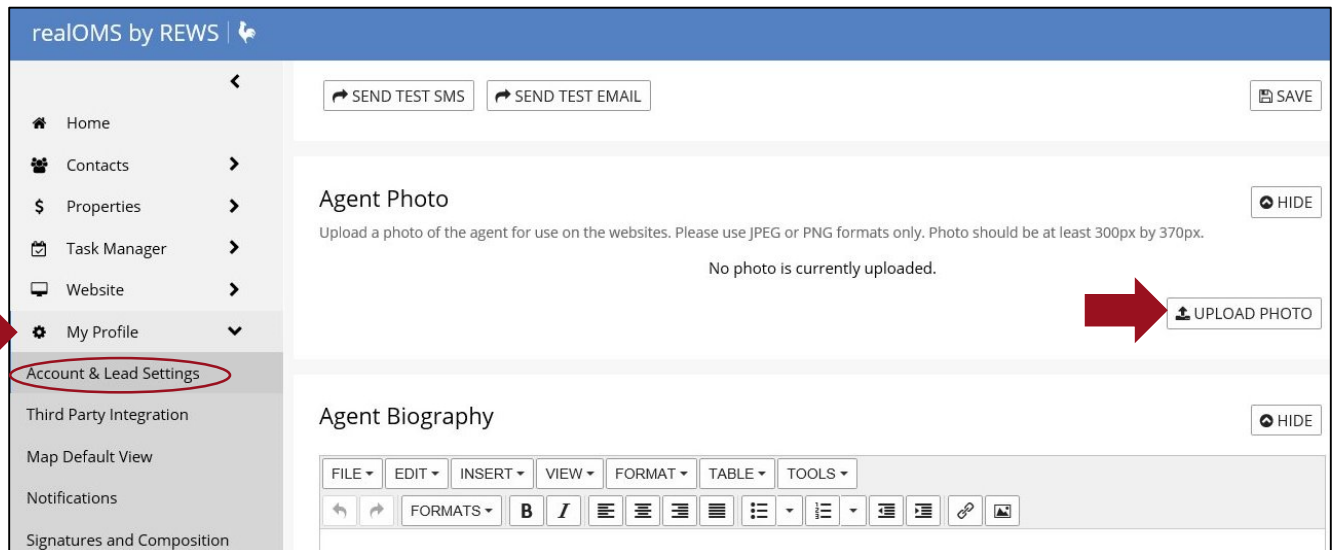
realOMS by REWS

Home
Contacts
Properties
Task Manager
Website
My Profile
Account & Lead Settings
Third Party Integration
Map Default View
Notifications
Signatures and Composition

SEND TEST SMS
SEND TEST EMAIL
SAVE

Agent Photo
HIDE
Upload a photo of the agent for use on the websites. Please use JPEG or PNG formats only. Photo should be at least 300px by 370px.
No photo is currently uploaded.
UPLOAD PHOTO

Agent Biography
HIDE
FILE EDIT INSERT VIEW FORMAT TABLE TOOLS
FORMATS B I